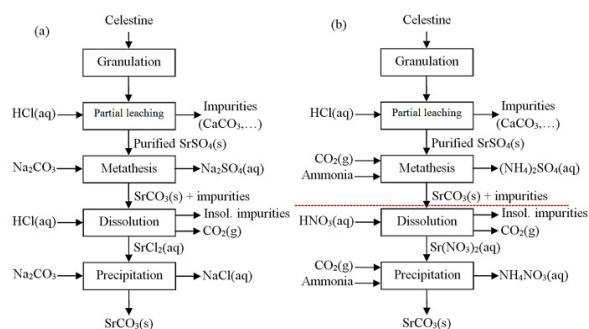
(a)

Celestine

Granulation

HCl(aq)

Partial leaching

Impurities ($CaCO_3$,…)

Purified $SrSO_4$(s)

$Na_2CO_3$

Metathesis

$Na_2SO_4$(aq)

$SrCO_3$(s) + impurities

HCl(aq)

Dissolution

Insol. impurities

$CO_2$(g)

$SrCl_2$(aq)

$Na_2CO_3$

Precipitation

NaCl(aq)

$SrCO_3$(s)

(b)

Celestine

Granulation

HCl(aq)

Partial leaching

Impurities ($CaCO_3$,…)

Purified $SrSO_4$(s)

$CO_2$(g)

Ammonia

Metathesis

$(NH_4)_2SO_4$(aq)

$SrCO_3$(s) + impurities

$HNO_3$(aq)

Dissolution

Insol. impurities

$CO_2$(g)

$Sr(NO_3)_2$(aq)

$CO_2$(g)

Ammonia

Precipitation

$NH_4NO_3$(aq)

$SrCO_3$(s)